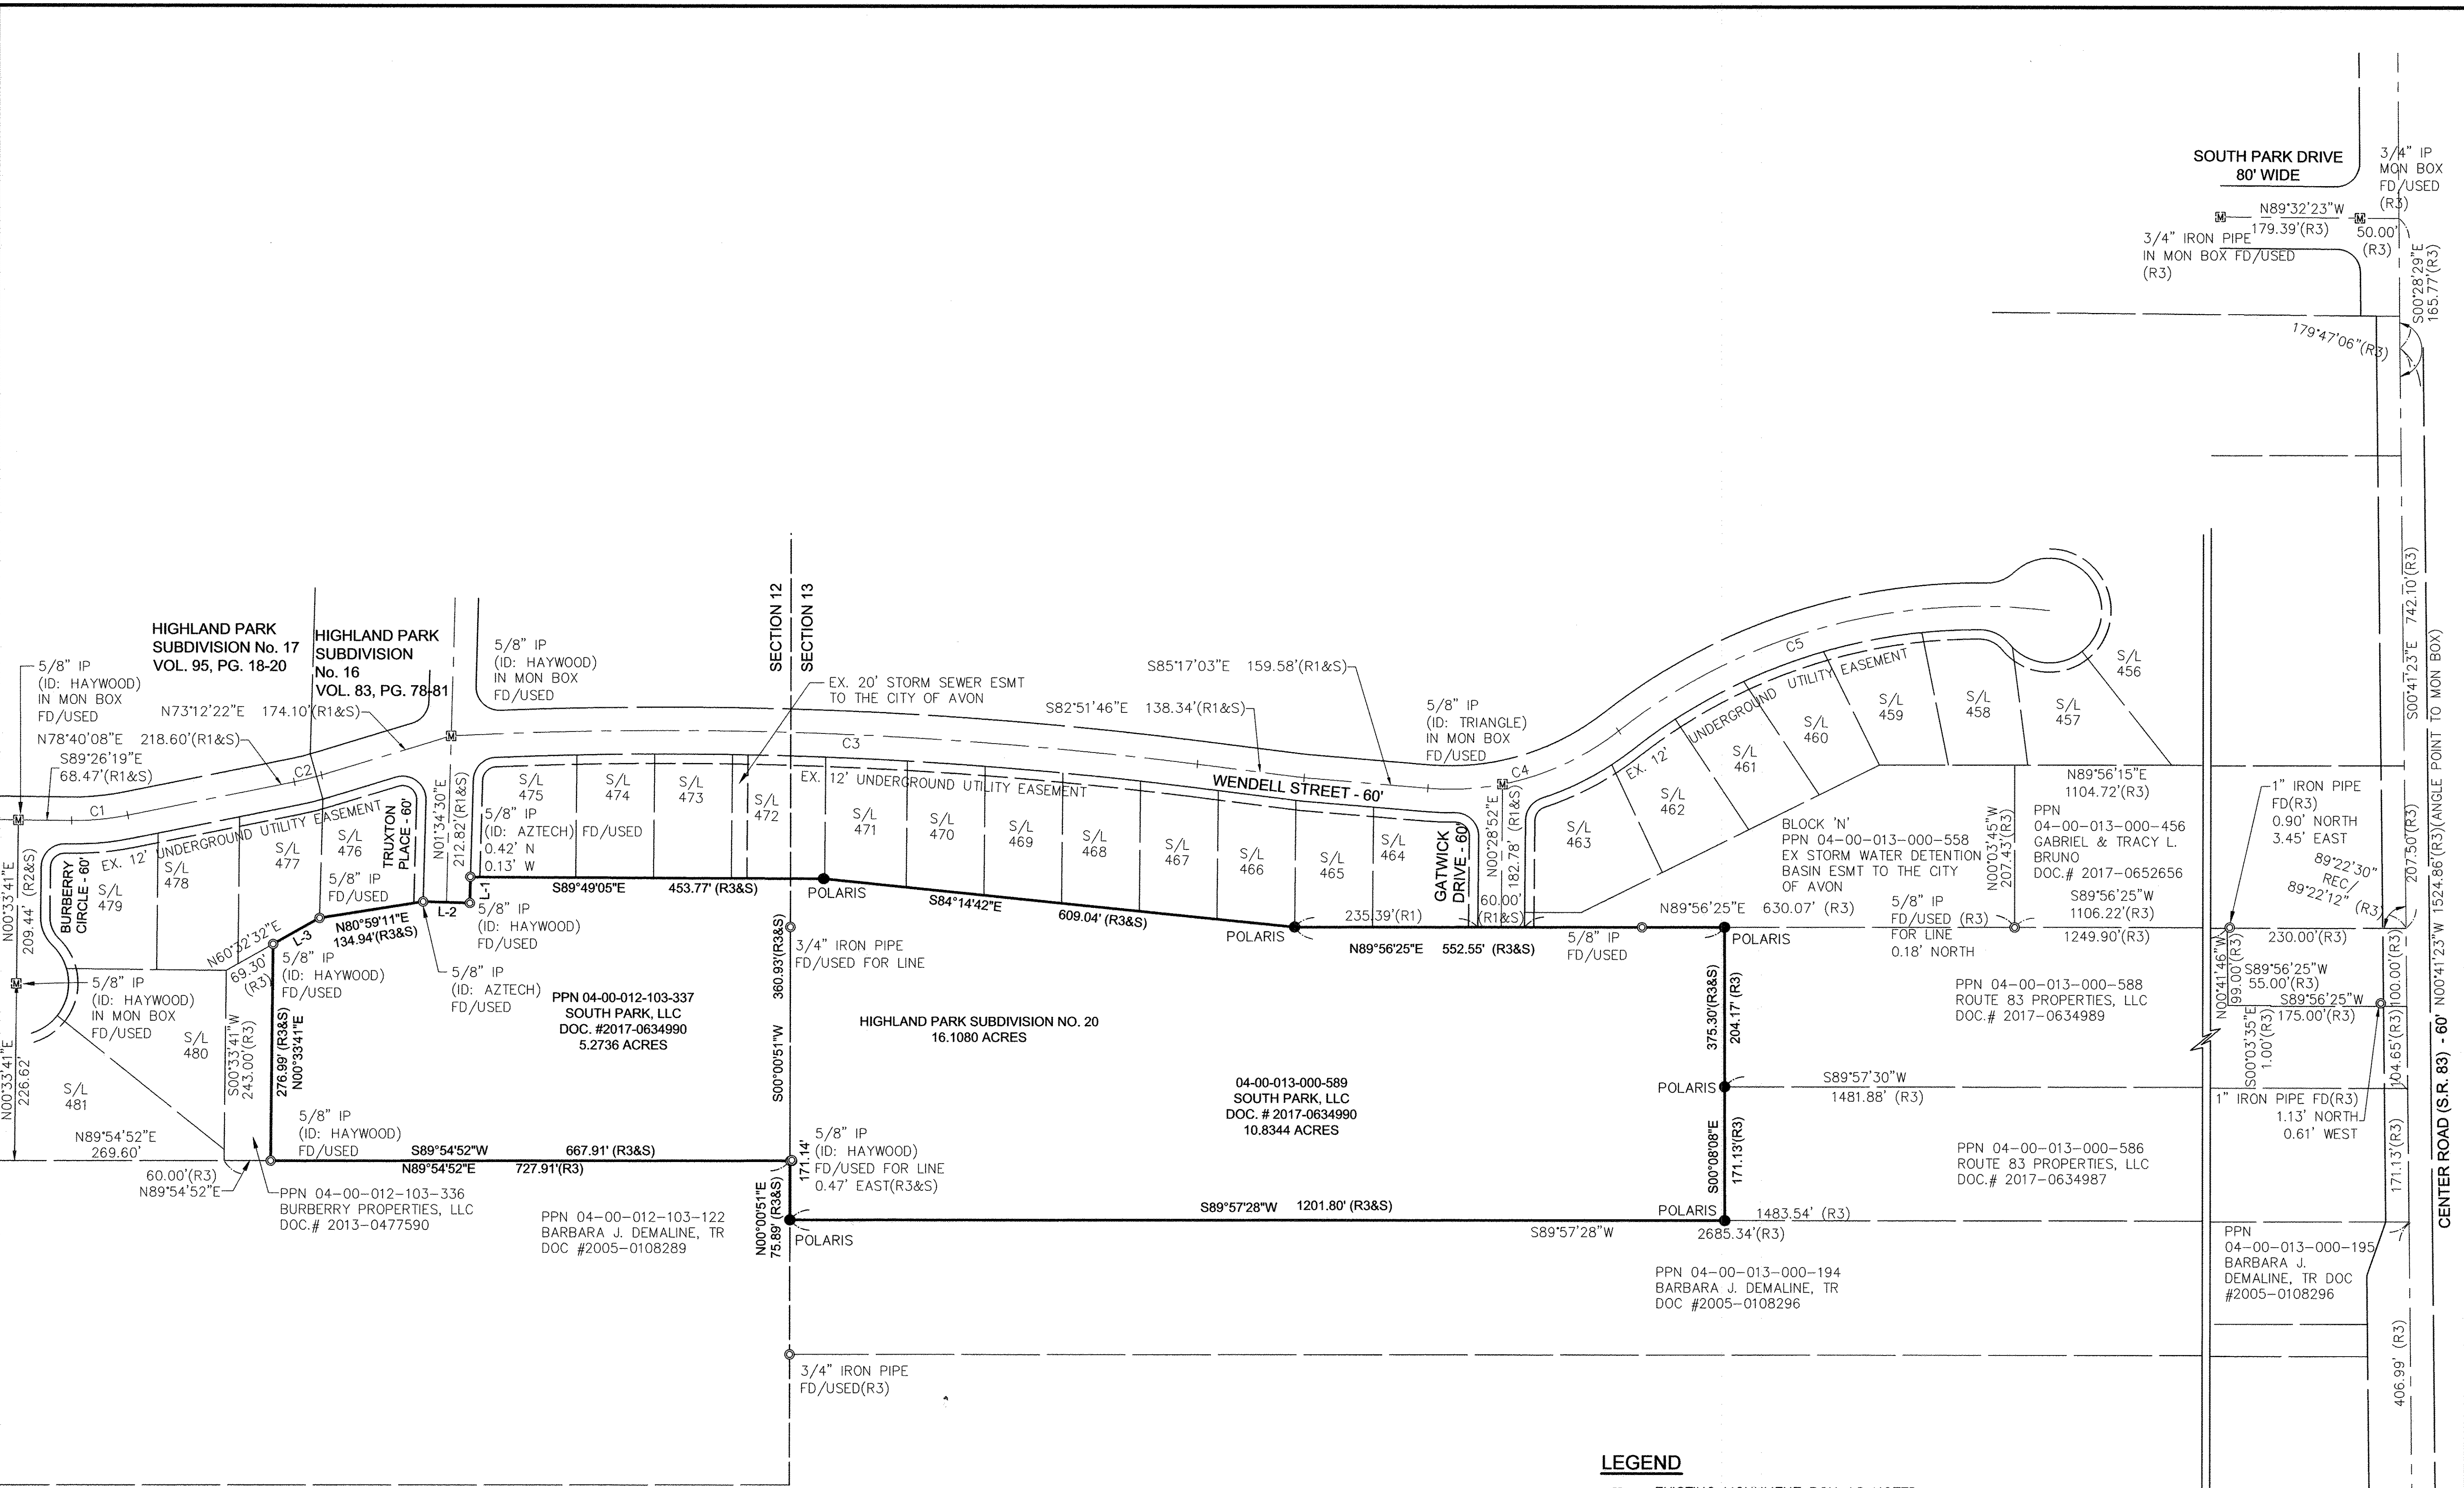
SOUTH PARK DRIVE
80' WIDE

3/4" IP
MON BOX
FD/USED
(R3)

N89°32'23"W
179.39'(R3)
50.00'
(R3)

3/4" IRON PIPE
IN MON BOX FD/USED
(R3)

S00°28'29"E
165.77'(R3)

179°47'06"(R3)

HIGHLAND PARK
SUBDIVISION No. 17
VOL. 95, PG. 18-20

HIGHLAND PARK
SUBDIVISION
No. 16
VOL. 83, PG. 78-81

SECTION 12
SECTION 13

5/8" IP
(ID: HAYWOOD)
IN MON BOX
FD/USED

N73°12'22"E 174.10'(R1&S)
N78°40'08"E 218.60'(R1&S)
S89°26'19"E
68.47'(R1&S)

5/8" IP
(ID: HAYWOOD)
IN MON BOX
FD/USED

EX. 20' STORM SEWER ESMT
TO THE CITY OF AVON

S85°17'03"E 159.58'(R1&S)
S82°51'46"E 138.34'(R1&S)

5/8" IP
(ID: TRIANGLE)
IN MON BOX
FD/USED

C1
C2
C3
C4
C5

WENDELL STREET - 60'

EX. 12' UNDERGROUND UTILITY EASEMENT
EX. 12' UNDERGROUND UTILITY EASEMENT
EX. 12' UNDERGROUND UTILITY EASEMENT

S/L 456
S/L 457
S/L 458
S/L 459
S/L 460
S/L 461
S/L 462
S/L 463
S/L 464
S/L 465
S/L 466
S/L 467
S/L 468
S/L 469
S/L 470
S/L 471
S/L 472
S/L 473
S/L 474
S/L 475
S/L 476
S/L 477
S/L 478
S/L 479
S/L 480
S/L 481

BURBERRY CIRCLE - 60'
TRUXTON PLACE - 60'
GATWICK DRIVE - 60'

N01°34'30"E
212.82'(R1&S)

5/8" IP
(ID: AZTECH) FD/USED
0.42' N
0.13' W

5/8" IP
FD/USED

L-1
L-2
L-3

5/8" IP
(ID: HAYWOOD)
FD/USED

N80°59'11"E
134.94'(R3&S)
N60°32'32"E
69.30'
(R3)

5/8" IP
(ID: HAYWOOD)
FD/USED

5/8" IP
(ID: AZTECH)
FD/USED

S89°49'05"E 453.77' (R3&S)
POLARIS
S84°14'42"E 609.04' (R3&S)
POLARIS

N00°28'52"E
182.78' (R1&S)
60.00'
(R1&S)

235.39'(R1)
N89°56'25"E 552.55' (R3&S)
5/8" IP
FD/USED
N89°56'25"E 630.07' (R3)
POLARIS

N89°56'15"E
1104.72'(R3)

BLOCK 'N'
PPN 04-00-013-000-558
EX STORM WATER DETENTION
BASIN ESMT TO THE CITY
OF AVON

N00°03'45"W
207.43'(R3)

PPN
04-00-013-000-456
GABRIEL & TRACY L.
BRUNO
DOC.# 2017-0652656

S89°56'25"W
1106.22'(R3)
1249.90'(R3)

5/8" IP
FD/USED (R3)
FOR LINE
0.18' NORTH

1" IRON PIPE
FD(R3)
0.90' NORTH
3.45' EAST

89°22'30"
REC
89°22'12" (R3)

230.00'(R3)

S00°41'23"E 742.10'(R3)
S00°41'23"E 742.10'(R3) (ANGLE POINT TO MON BOX)
207.50'(R3)
N00°41'23"W 1524.86'(R3)

N00°41'46"W
99.00'(R3)
S89°56'25"W
55.00'(R3)
S89°56'25"W
175.00'(R3)
100.00'(R3)
S00°03'35"E
1.00'(R3)

3/4" IRON PIPE
FD/USED FOR LINE

360.93'(R3&S)
S00°00'51"W

PPN 04-00-012-103-337
SOUTH PARK, LLC
DOC. #2017-0634990
5.2736 ACRES

HIGHLAND PARK SUBDIVISION NO. 20
16.1080 ACRES

04-00-013-000-589
SOUTH PARK, LLC
DOC. # 2017-0634990
10.8344 ACRES

375.30'(R3&S)
204.17'(R3)

PPN 04-00-013-000-588
ROUTE 83 PROPERTIES, LLC
DOC.# 2017-0634989

POLARIS
S89°57'30"W
1481.88' (R3)

1" IRON PIPE FD(R3)
1.13' NORTH
0.61' WEST

104.65'(R3)

N00°33'41"E
209.44' (R2&S)
N00°33'41"E
226.62'

S00°33'41"W
243.00'(R3)
276.99'(R3&S)
N00°33'41"E

N89°54'52"E
269.60'

5/8" IP
(ID: HAYWOOD)
FD/USED

S89°54'52"W 667.91' (R3&S)
N89°54'52"E 727.91'(R3)

60.00'(R3)
N89°54'52"E

PPN 04-00-012-103-336
BURBERRY PROPERTIES, LLC
DOC.# 2013-0477590

5/8" IP
(ID: HAYWOOD)
FD/USED FOR LINE
0.47' EAST(R3&S)

171.14'
N00°00'51"E
75.89' (R3&S)
POLARIS

S00°08'08"E
171.13'(R3)

PPN 04-00-013-000-586
ROUTE 83 PROPERTIES, LLC
DOC.# 2017-0634987

171.13'(R3)

CENTER ROAD (S.R. 83) - 60'

S89°57'28"W 1201.80' (R3&S)
POLARIS
1483.54' (R3)
S89°57'28"W
2685.34'(R3)

PPN 04-00-012-103-122
BARBARA J. DEMALINE, TR
DOC #2005-0108289

PPN 04-00-013-000-194
BARBARA J. DEMALINE, TR
DOC #2005-0108296

PPN
04-00-013-000-195
BARBARA J.
DEMALINE, TR DOC
#2005-0108296

406.99'(R3)

3/4" IRON PIPE
FD/USED(R3)

LEGEND